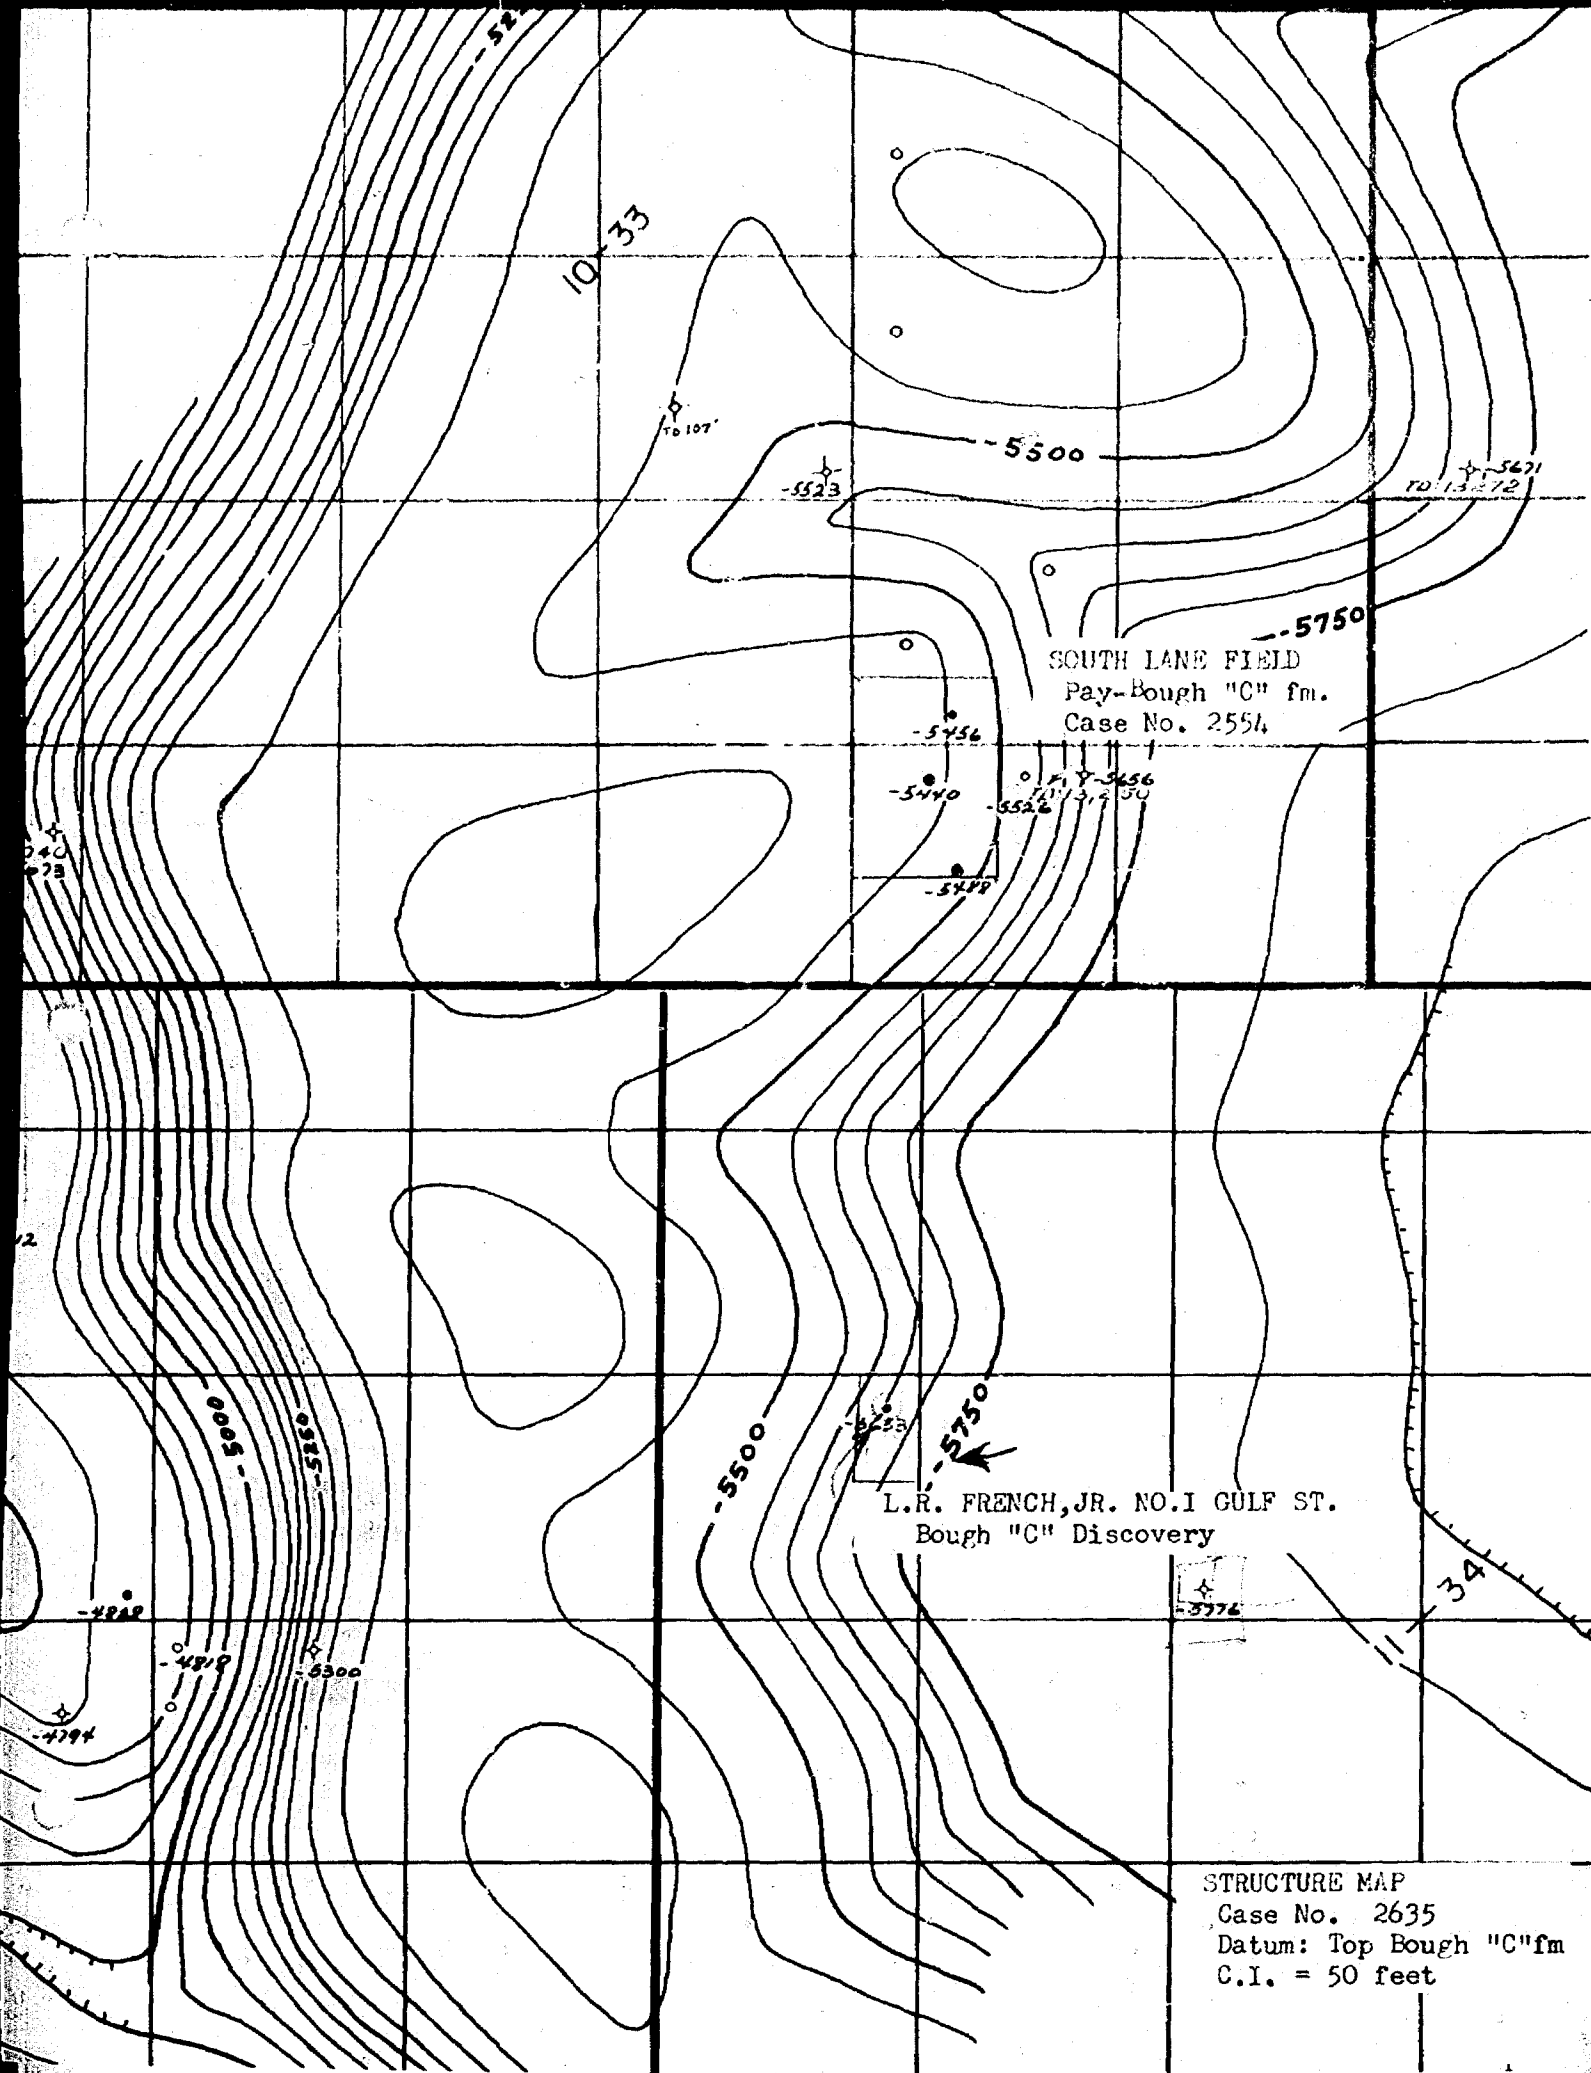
-52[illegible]

10-33

TD 107'

-5500

-5523

-5671
TD 13,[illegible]72

-5750

SOUTH LANE FIELD
Pay-Bough "C" fm.
Case No. 2554

-5456

-5440

-5526

-5656
TD 13,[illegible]50

-5488

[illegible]40
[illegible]73

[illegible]2

-5000

-5250

-5500

-5750

-5533

L.R. FRENCH,JR. NO.I GULF ST.
Bough "C" Discovery

-5976

11-34

-4828

-4819

-5300

-4794

STRUCTURE MAP
Case No. 2635
Datum: Top Bough "C"fm
C.I. = 50 feet